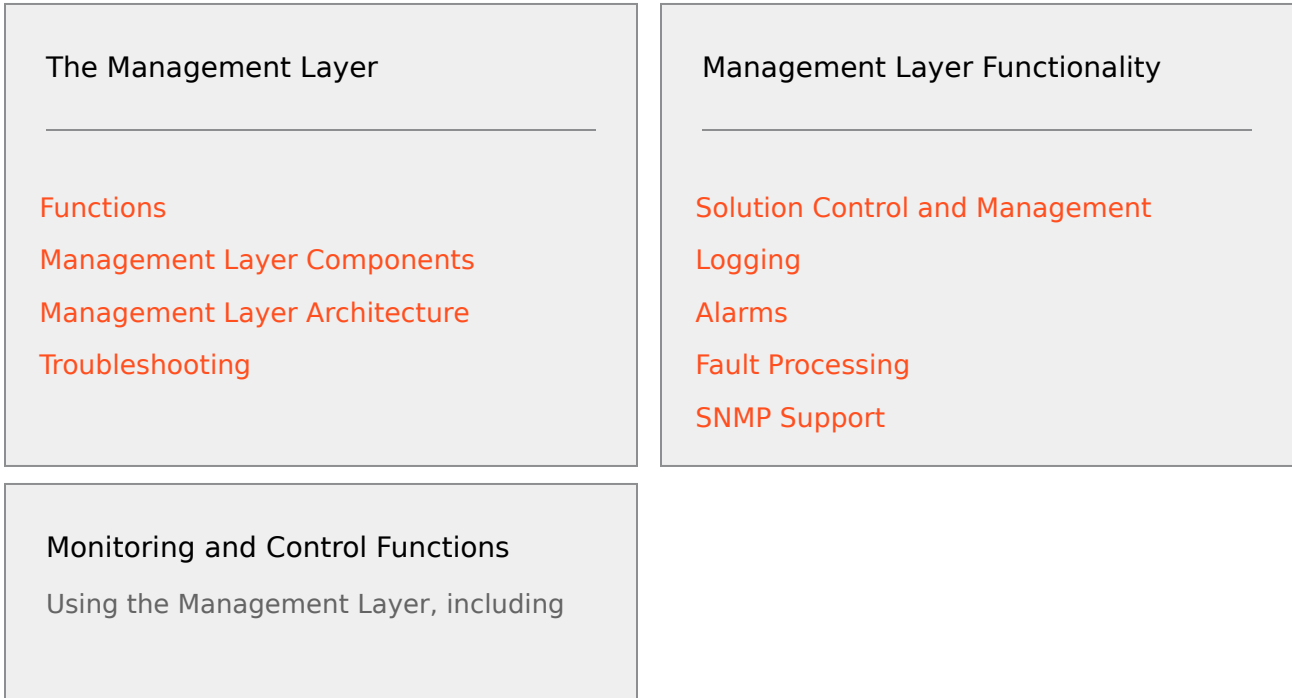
The Management Layer

Functions
Management Layer Components
Management Layer Architecture
Troubleshooting

Management Layer Functionality

Solution Control and Management
Logging
Alarms
Fault Processing
SNMP Support

Monitoring and Control Functions

Using the Management Layer, including